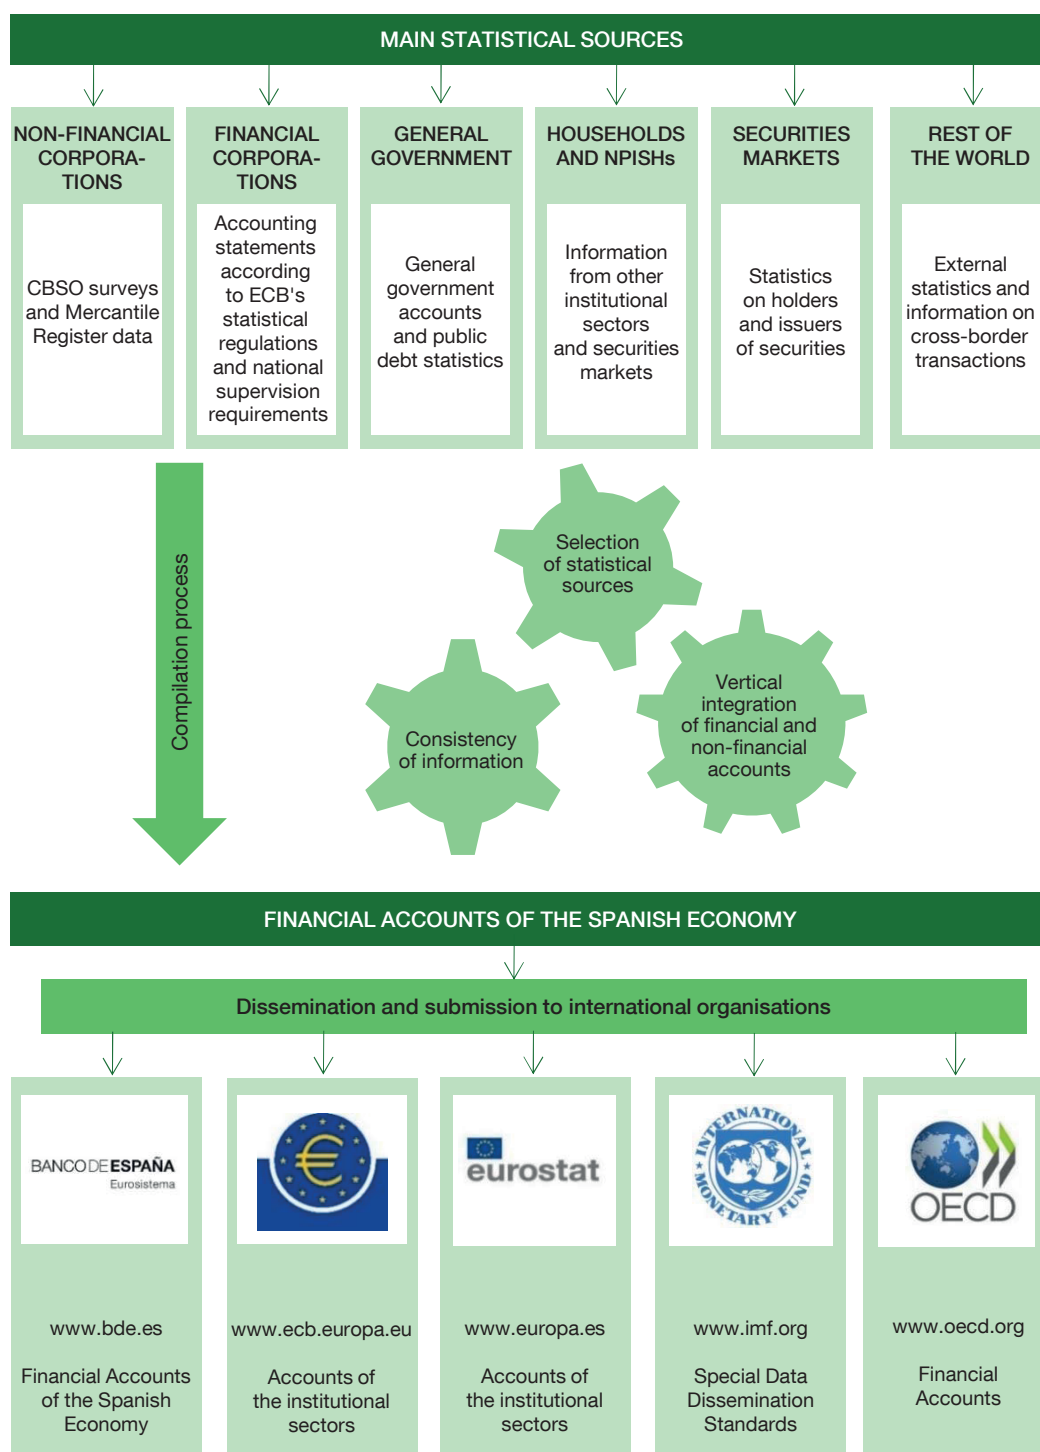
MAIN STATISTICAL SOURCES

NON-FINANCIAL CORPORATIONS

CBSO surveys and Mercantile Register data

FINANCIAL CORPORATIONS

Accounting statements according to ECB's statistical regulations and national supervision requirements

GENERAL GOVERNMENT

General government accounts and public debt statistics

HOUSEHOLDS AND NPISHs

Information from other institutional sectors and securities markets

SECURITIES MARKETS

Statistics on holders and issuers of securities

REST OF THE WORLD

External statistics and information on cross-border transactions

Compilation process

Selection of statistical sources

Consistency of information

Vertical integration of financial and non-financial accounts

FINANCIAL ACCOUNTS OF THE SPANISH ECONOMY

Dissemination and submission to international organisations

BANCO DE ESPAÑA
Eurosistema

www.bde.es

Financial Accounts of the Spanish Economy

www.ecb.europa.eu

Accounts of the institutional sectors

eurostat

www.europa.es

Accounts of the institutional sectors

INTERNATIONAL MONETARY FUND

www.imf.org

Special Data Dissemination Standards

OECD

www.oecd.org

Financial Accounts